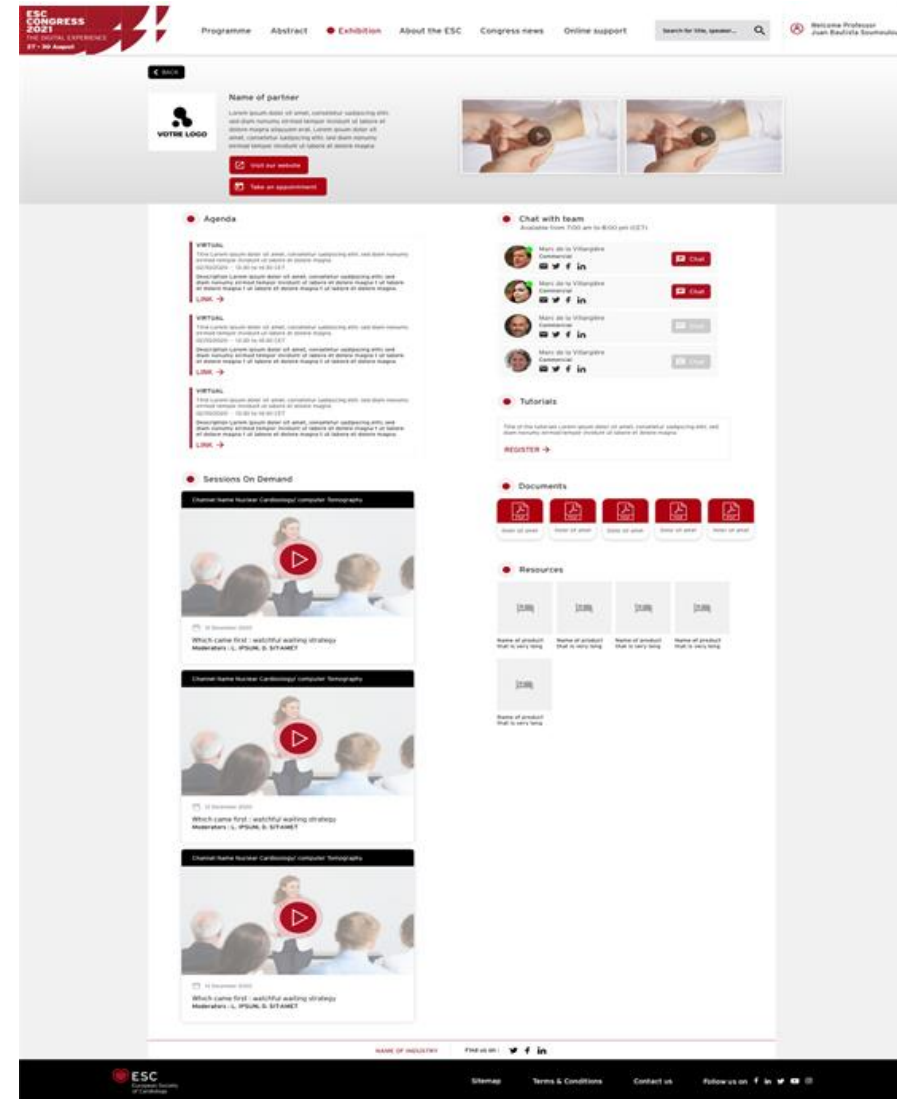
ESC CONGRESS 2021 THE DIGITAL EXPERIENCE 27 - 30 August

Programme Abstract Exhibition About the ESC Congress news Online support Search for title, speaker... Welcome Professor Juan Bautista Soumoulou

BACK

VOTRE LOGO

Name of partner

Lorem ipsum dolor sit amet, consetetur sadipscing elitr, sed diam nonumy eirmod tempor invidunt ut labore et dolore magna aliquyam erat. Lorem ipsum dolor sit amet, consetetur sadipscing elitr, sed diam nonumy eirmod tempor invidunt ut labore et dolore magna

Visit our website

Take an appointment

Agenda

VIRTUAL
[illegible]
LINK →

VIRTUAL
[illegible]
LINK →

VIRTUAL
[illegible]
LINK →

Sessions On Demand

Channel Name Nuclear Cardiology/ computer Tomography
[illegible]
Which came first : watchful waiting strategy
Moderators : L. IPSUM, D. SITAMET

Channel Name Nuclear Cardiology/ computer Tomography
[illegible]
Which came first : watchful waiting strategy
Moderators : L. IPSUM, D. SITAMET

Channel Name Nuclear Cardiology/ computer Tomography
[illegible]
Which came first : watchful waiting strategy
Moderators : L. IPSUM, D. SITAMET

Chat with team
Available from 7:00 am to 8:00 pm (CET)

Marc de la Villargère
Commercial
Chat

Marc de la Villargère
Commercial
Chat

Marc de la Villargère
Commercial
Chat

Marc de la Villargère
Commercial
Chat

Tutorials
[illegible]
REGISTER →

Documents
Dolor sit amet Dolor sit amet Dolor sit amet Dolor sit amet Dolor sit amet

Resources
Name of product that is very long
Name of product that is very long
Name of product that is very long
Name of product that is very long
Name of product that is very long

NAME OF INDUSTRY Find us on :

ESC European Society of Cardiology

Sitemap Terms & Conditions Contact us Follow us on